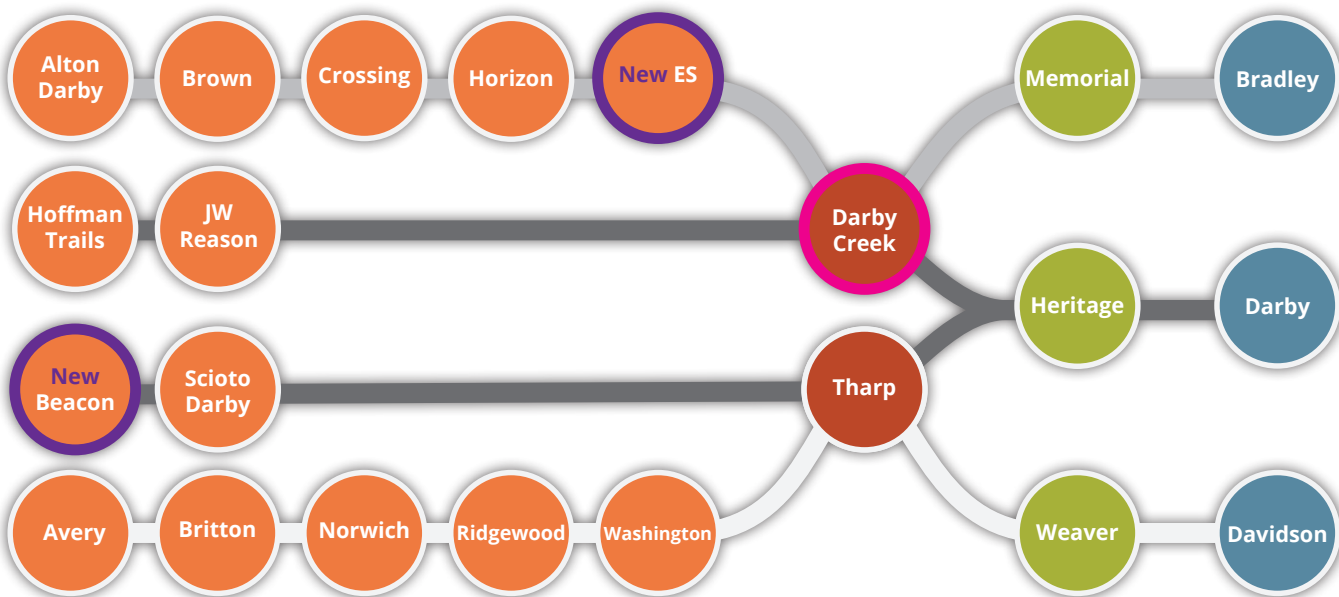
Alton Darby

Brown

Crossing

Horizon

New ES

Memorial

Bradley

Hoffman Trails

JW Reason

Darby Creek

Heritage

Darby

New Beacon

Scioto Darby

Tharp

Avery

Britton

Norwich

Ridgewood

Washington

Weaver

Davidson